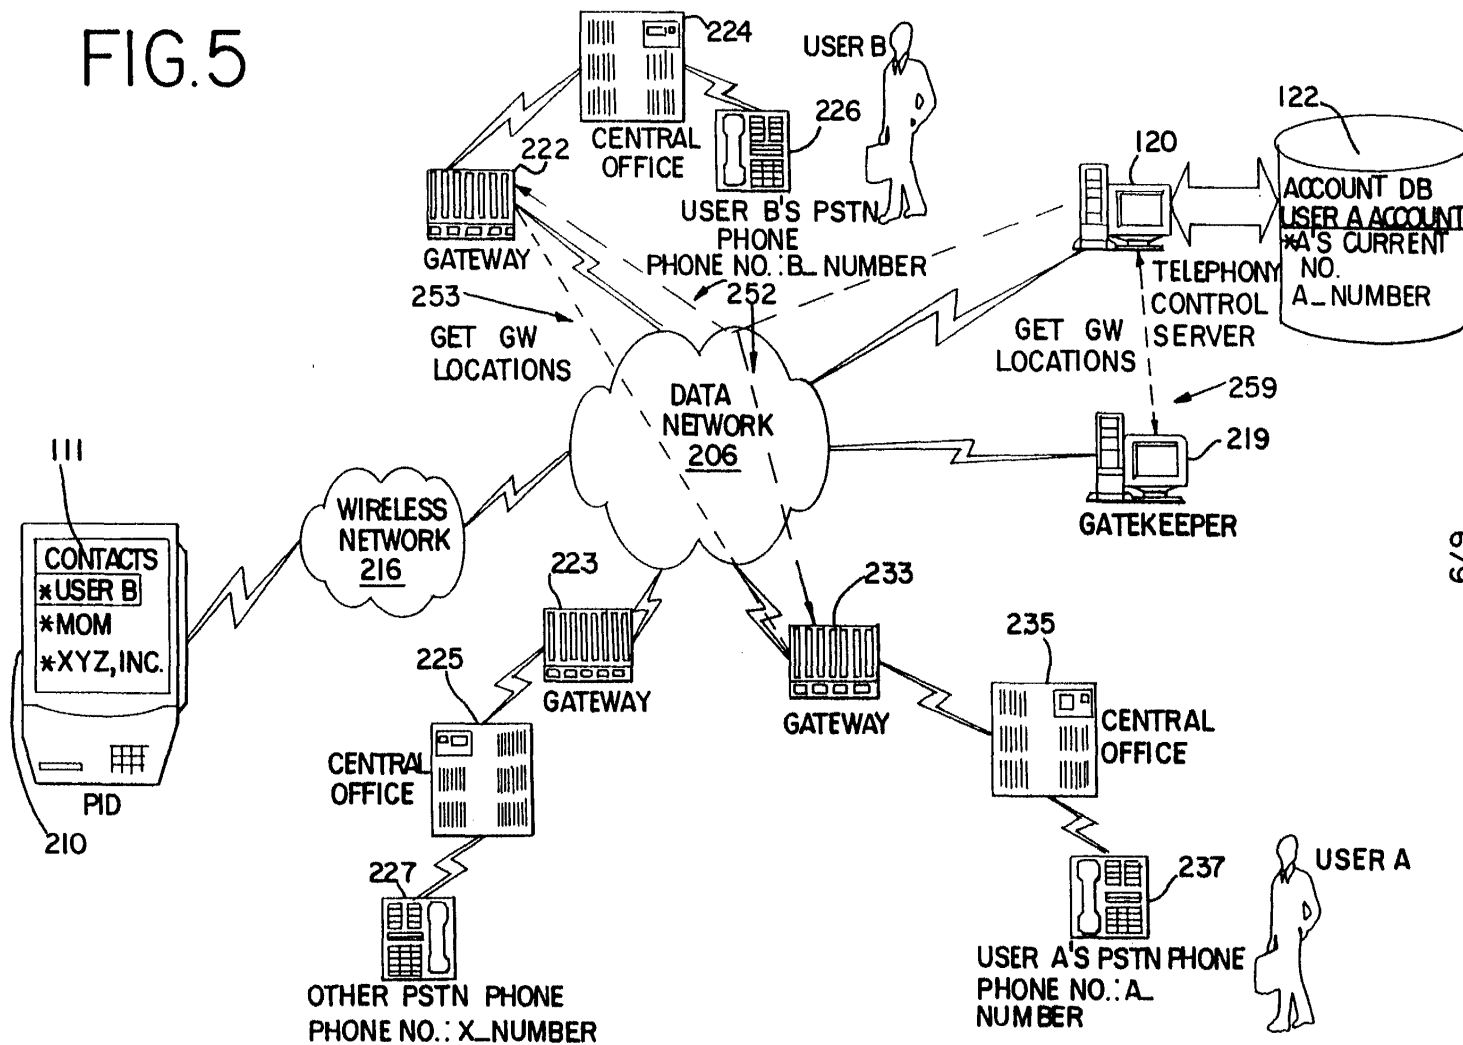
FIG.5

224

USER B

CENTRAL OFFICE

226

222

USER B'S PSTN PHONE
PHONE NO.: B_NUMBER

GATEWAY

120

122

ACCOUNT DB
USER A ACCOUNT
*A'S CURRENT NO.
A_NUMBER

TELEPHONY CONTROL SERVER

253

252

GET GW LOCATIONS

GET GW LOCATIONS

DATA NETWORK
206

259

219

GATEKEEPER

111

WIRELESS NETWORK
216

CONTACTS
*USER B
*MOM
*XYZ, INC.

223

233

235

225

GATEWAY

GATEWAY

CENTRAL OFFICE

CENTRAL OFFICE

PID

210

227

237

USER A

OTHER PSTN PHONE
PHONE NO.: X_NUMBER

USER A'S PSTN PHONE
PHONE NO.: A_NUMBER

6/9